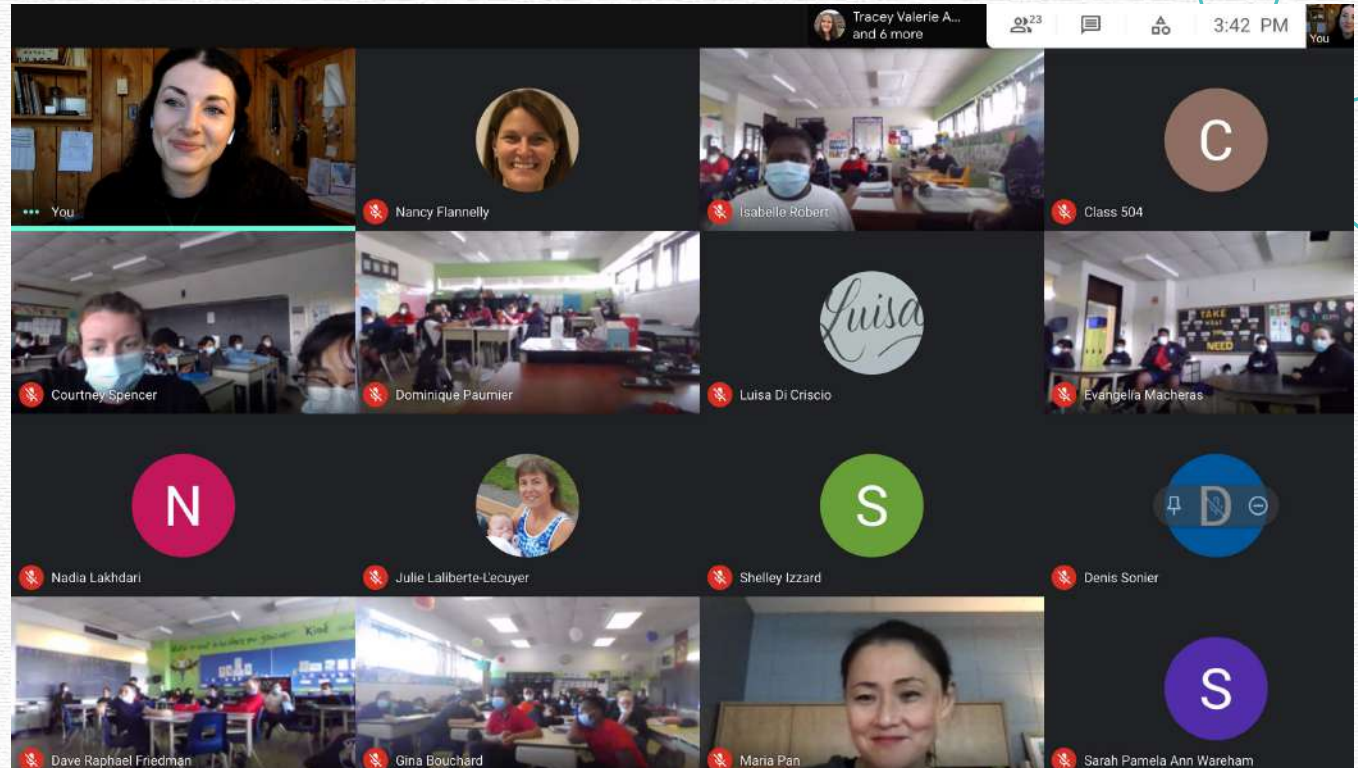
Tracey Valerie A... and 6 more

23

3:42 PM

You

You

Nancy Flannelly

Isabelle Robert

C

Class 504

Courtney Spencer

Dominique Paumier

Luisa

Luisa Di Criscio

TAKE WHAT YOU NEED

Evangelia Macheras

N

Nadia Lakhdari

Julie Laliberte-Lecuyer

S

Shelley Izzard

D

Denis Sonier

Kind

Dave Raphael Friedman

Gina Bouchard

Maria Pan

S

Sarah Pamela Ann Wareham